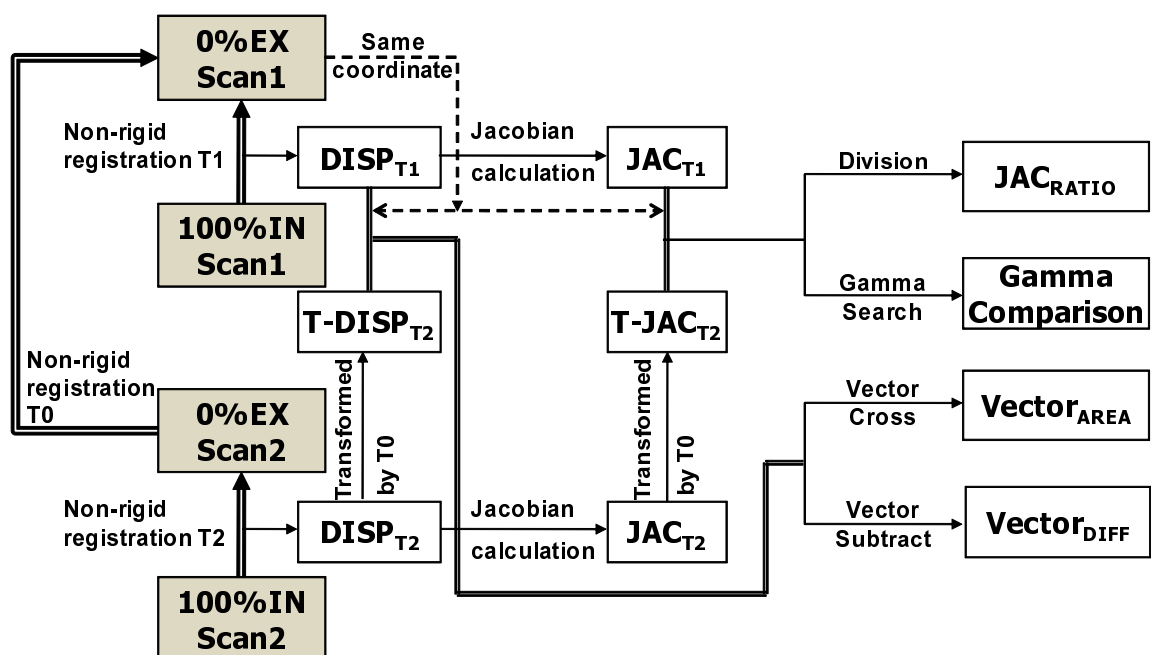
0%EX Scan1

Same coordinate

Non-rigid registration T1

$DISP_{T1}$

Jacobian calculation

$JAC_{T1}$

Division

$JAC_{RATIO}$

100%IN Scan1

$T\text{-}DISP_{T2}$

$T\text{-}JAC_{T2}$

Gamma Search

Gamma Comparison

Non-rigid registration T0

0%EX Scan2

Transformed by T0

Transformed by T0

Vector Cross

$Vector_{AREA}$

Non-rigid registration T2

$DISP_{T2}$

Jacobian calculation

$JAC_{T2}$

Vector Subtract

$Vector_{DIFF}$

100%IN Scan2